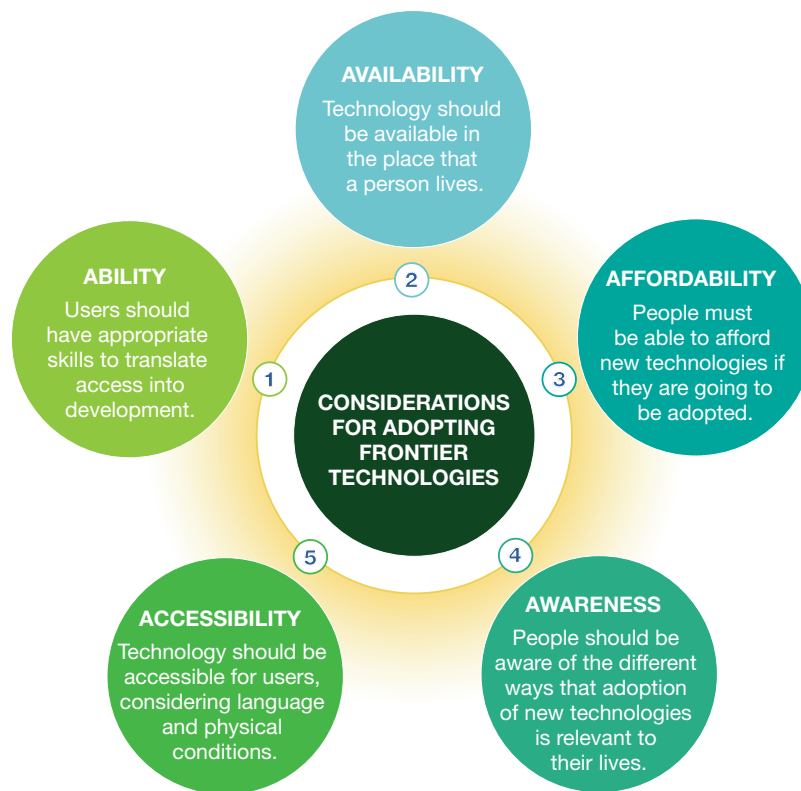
CONSIDERATIONS FOR ADOPTING FRONTIER TECHNOLOGIES

1

ABILITY

Users should have appropriate skills to translate access into development.

2

AVAILABILITY

Technology should be available in the place that a person lives.

3

AFFORDABILITY

People must be able to afford new technologies if they are going to be adopted.

4

AWARENESS

People should be aware of the different ways that adoption of new technologies is relevant to their lives.

5

ACCESSIBILITY

Technology should be accessible for users, considering language and physical conditions.